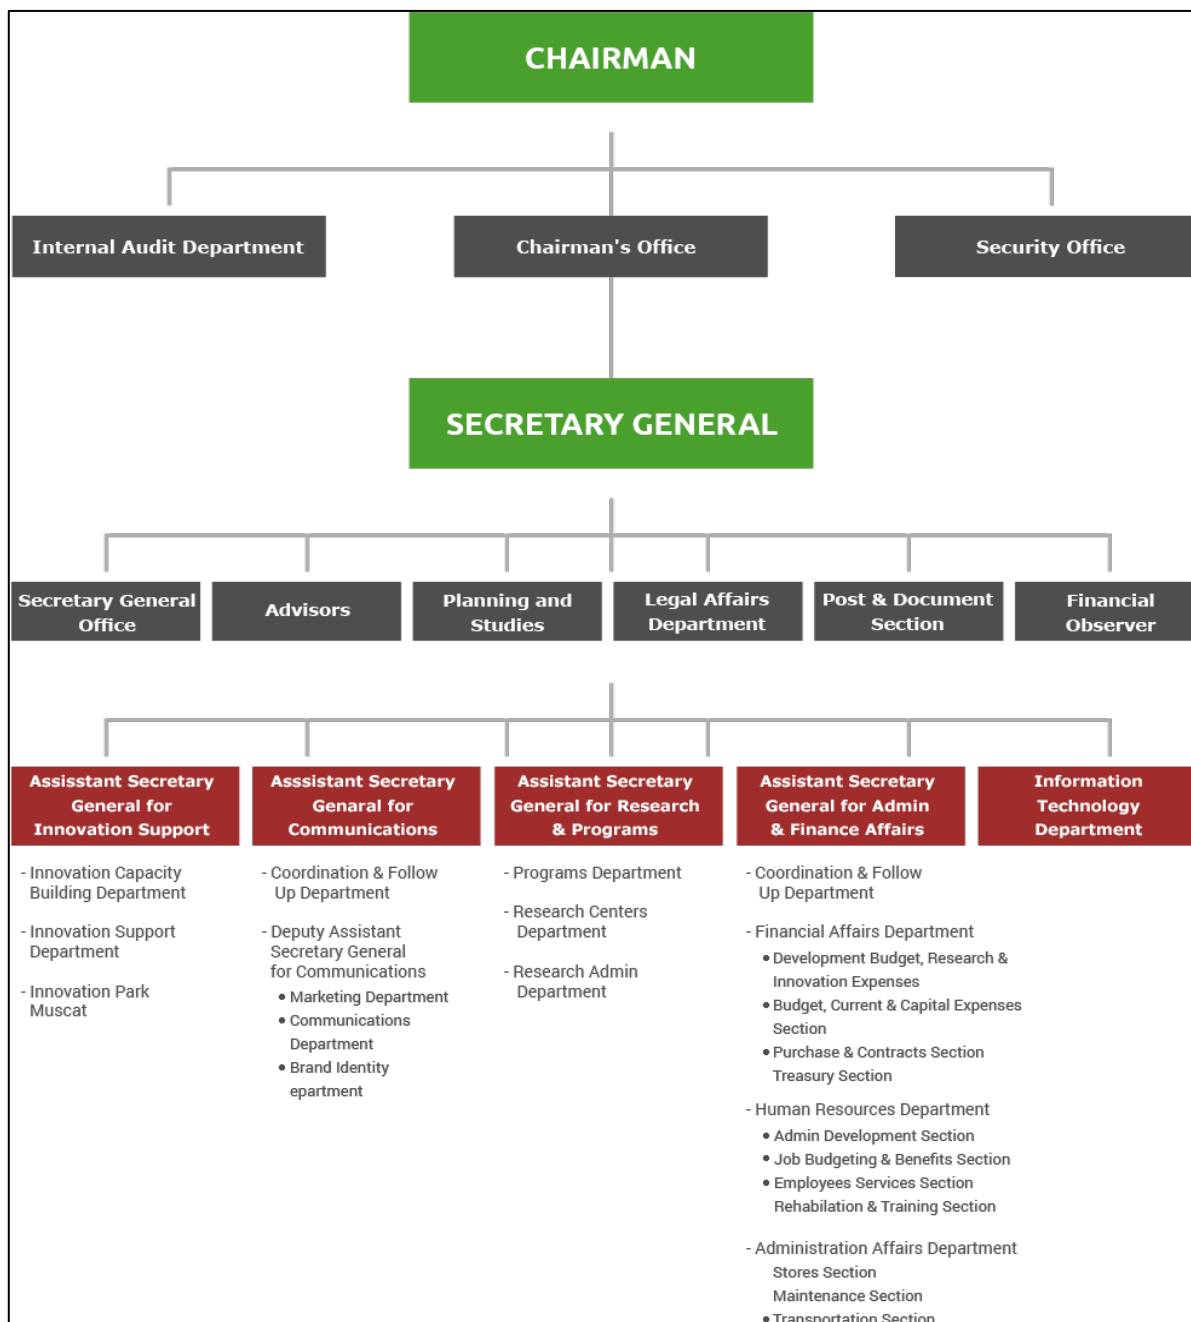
CHAIRMAN

Internal Audit Department

Chairman's Office

Security Office

SECRETARY GENERAL

Secretary General Office

Advisors

Planning and Studies

Legal Affairs Department

Post & Document Section

Financial Observer

Assisstant Secretary General for Innovation Support

- Innovation Capacity Building Department

- Innovation Support Department

- Innovation Park Muscat

Asssistant Secretary Genaral for Communications

- Coordination & Follow Up Department

- Deputy Assistant Secretary General for Communications

• Marketing Department

• Communications Department

• Brand Identity epartment

Assistant Secretary General for Research & Programs

- Programs Department

- Research Centers Department

- Research Admin Department

Assistant Secretary General for Admin & Finance Affairs

- Coordination & Follow Up Department

- Financial Affairs Department

• Development Budget, Research & Innovation Expenses

• Budget, Current & Capital Expenses Section

• Purchase & Contracts Section Treasury Section

- Human Resources Department

• Admin Development Section

• Job Budgeting & Benefits Section

• Employees Services Section Rehabilation & Training Section

- Administration Affairs Department

Stores Section

Maintenance Section

• Transportation Section

Information Technology Department